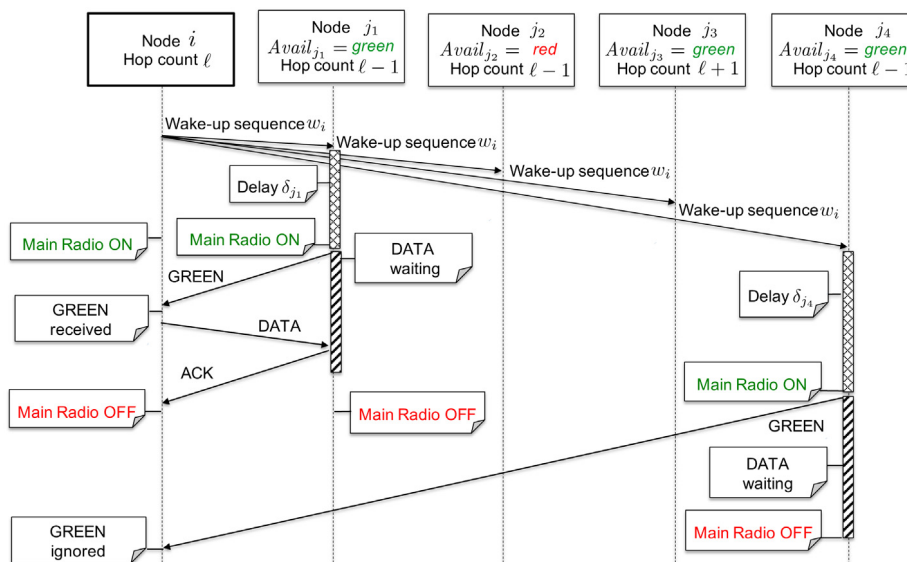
Node $i$
Hop count $\ell$

Node $j_1$
$Avail_{j_1} =$ green
Hop count $\ell - 1$

Node $j_2$
$Avail_{j_2} =$ red
Hop count $\ell - 1$

Node $j_3$
$Avail_{j_3} =$ green
Hop count $\ell + 1$

Node $j_4$
$Avail_{j_4} =$ green
Hop count $\ell -$ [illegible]

Wake-up sequence $w_i$

Wake-up sequence $w_i$

Wake-up sequence $w_i$

Wake-up sequence $w_i$

Delay $\delta_{j_1}$

Main Radio ON

Main Radio ON

DATA waiting

GREEN

Delay $\delta_{j_4}$

GREEN received

DATA

ACK

Main Radio ON

Main Radio OFF

Main Radio OFF

GREEN

DATA waiting

Main Radio OFF

GREEN ignored